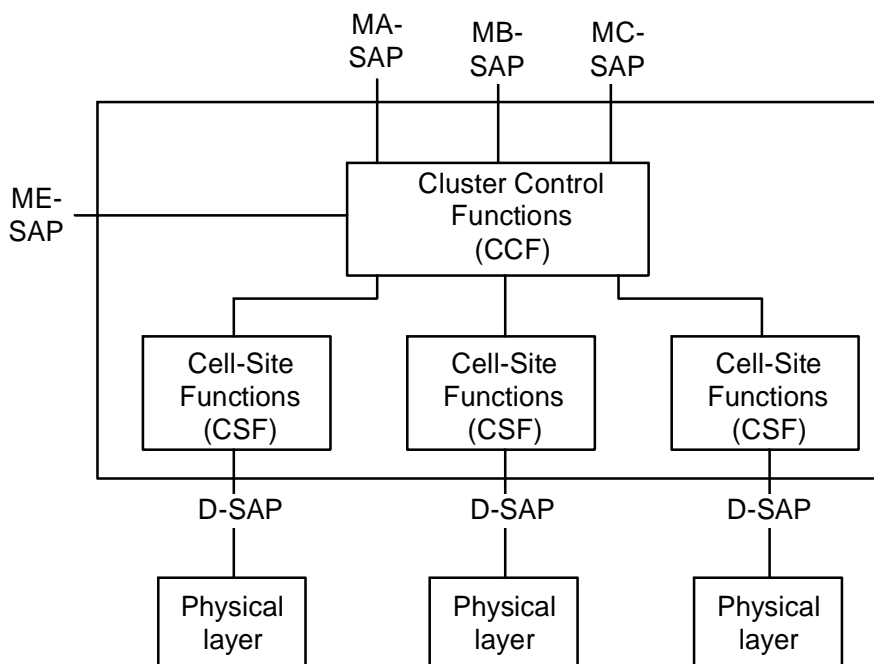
MA-SAP

MB-SAP

MC-SAP

ME-SAP

Cluster Control Functions (CCF)

Cell-Site Functions (CSF)

Cell-Site Functions (CSF)

Cell-Site Functions (CSF)

D-SAP

D-SAP

D-SAP

Physical layer

Physical layer

Physical layer